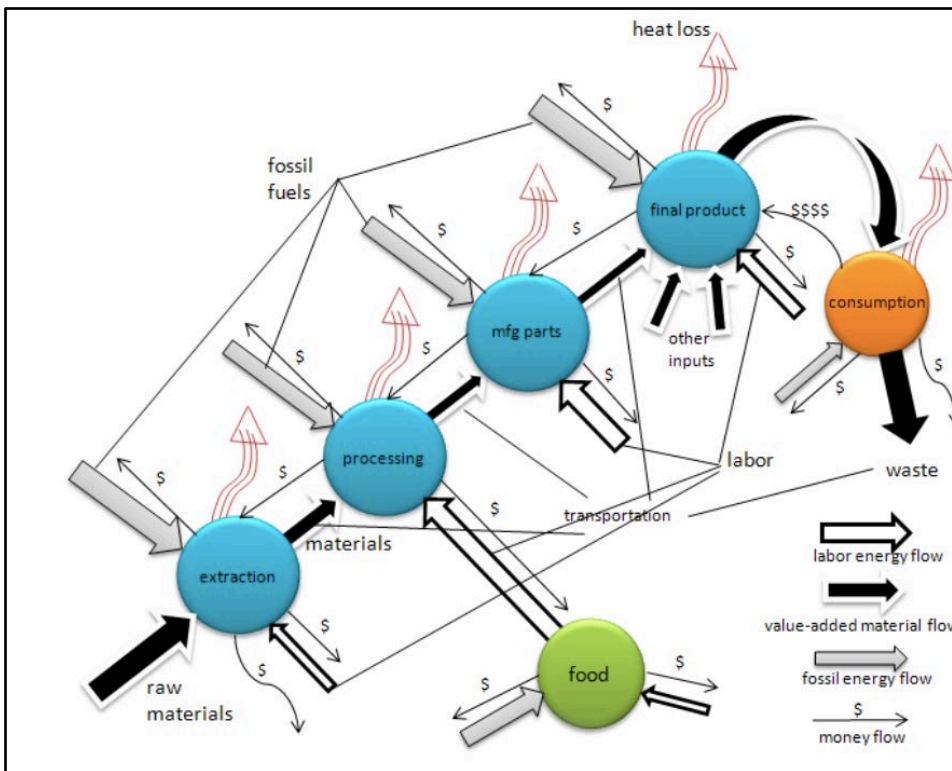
heat loss

fossil fuels

$

$

$

$

$

$

$

$$$$

final product

mfg parts

processing

extraction

consumption

food

other inputs

labor

waste

transportation

materials

raw materials

$

$

$

$

$

$

$

labor energy flow

value-added material flow

fossil energy flow

$

money flow